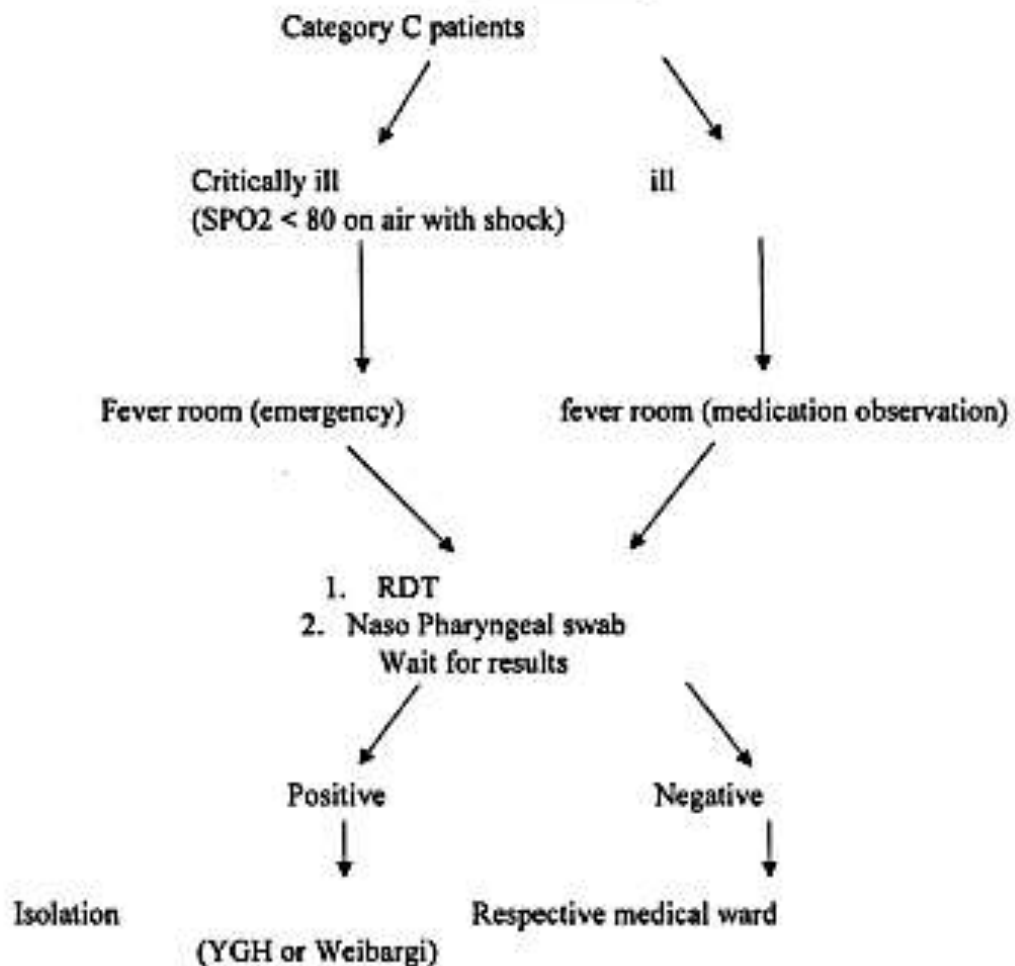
Category C patients

Critically ill
(SPO2 < 80 on air with shock)

ill

Fever room (emergency)

fever room (medication observation)

1. RDT
2. Naso Pharyngeal swab
Wait for results

Positive

Negative

Isolation
(YGH or Weibargi)

Respective medical ward